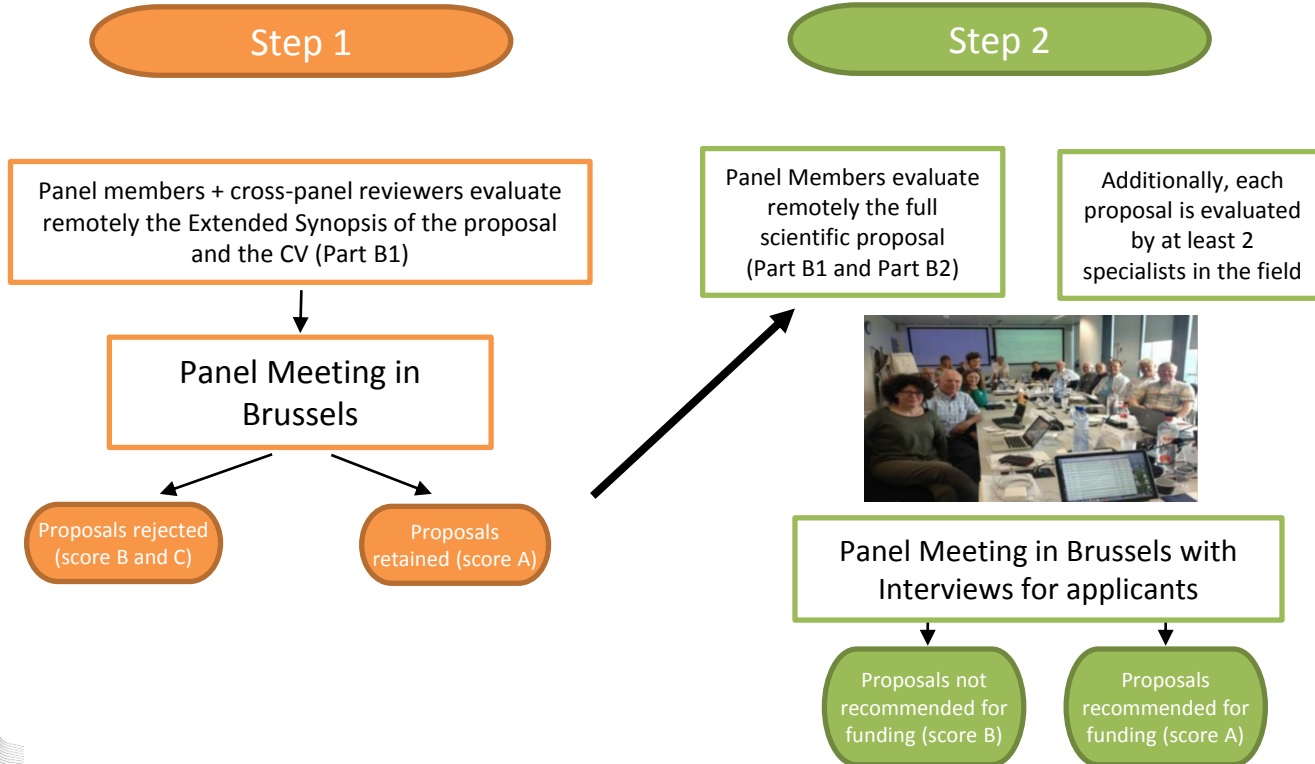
Step 1

Panel members + cross-panel reviewers evaluate remotely the Extended Synopsis of the proposal and the CV (Part B1)

Panel Meeting in Brussels

Proposals rejected (score B and C)

Proposals retained (score A)

Step 2

Panel Members evaluate remotely the full scientific proposal (Part B1 and Part B2)

Additionally, each proposal is evaluated by at least 2 specialists in the field

Panel Meeting in Brussels with Interviews for applicants

Proposals not recommended for funding (score B)

Proposals recommended for funding (score A)